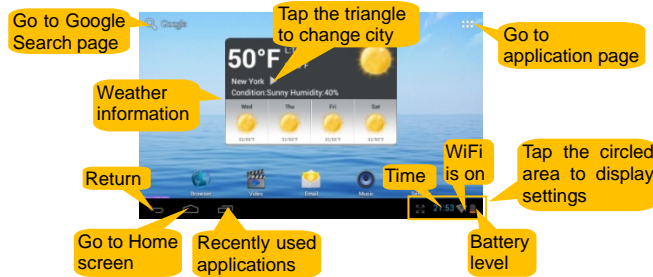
Go to Google Search page

Google

Tap the triangle to change city

Go to application page

50°F

New York

Condition:Sunny Humidity:40%

Weather information

Wed

Thu

Fri

Sat

Return

Browser

Video

Email

Music

Time

WiFi is on

Tap the circled area to display settings

Go to Home screen

Recently used applications

Battery level